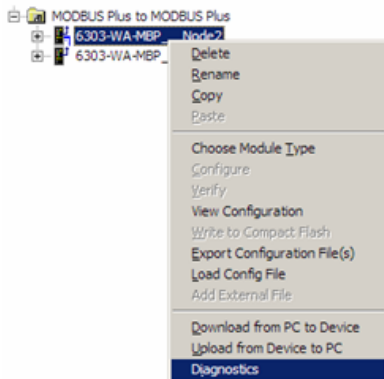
MODBUS Plus to MODBUS Plus
6303-WA-MBP_ _Node2
6303-WA-MBP_

Delete
Rename
Copy
Paste

Choose Module Type
Configure
Verify
View Configuration
Write to Compact Flash
Export Configuration File(s)
Load Config File
Add External File

Download from PC to Device
Upload from Device to PC
Diagnostics